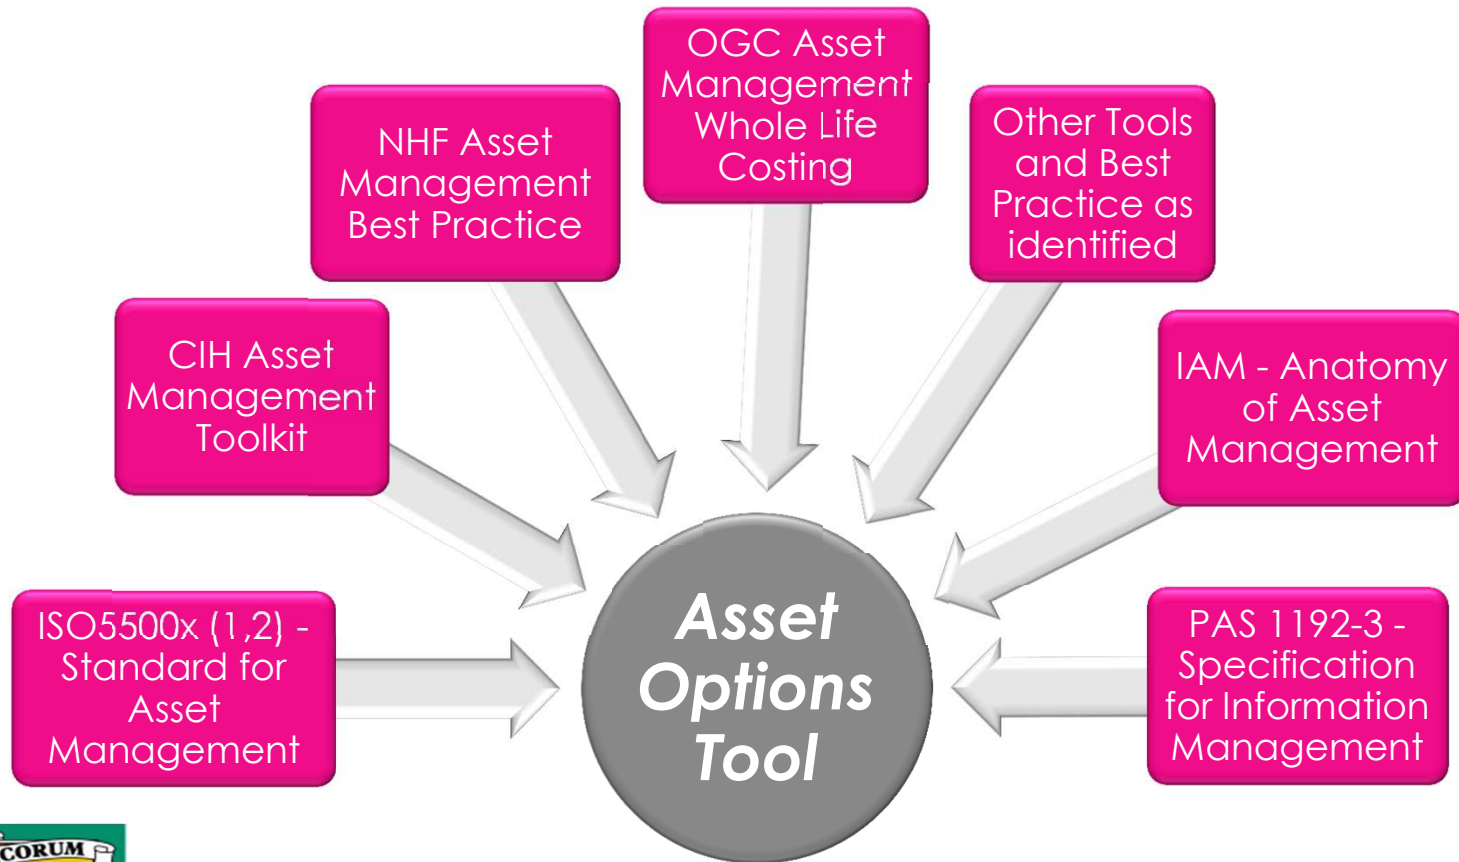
OGC Asset Management Whole Life Costing

NHF Asset Management Best Practice

Other Tools and Best Practice as identified

CIH Asset Management Toolkit

IAM - Anatomy of Asset Management

ISO5500x (1,2) - Standard for Asset Management

Asset Options Tool

PAS 1192-3 - Specification for Information Management

CORUM